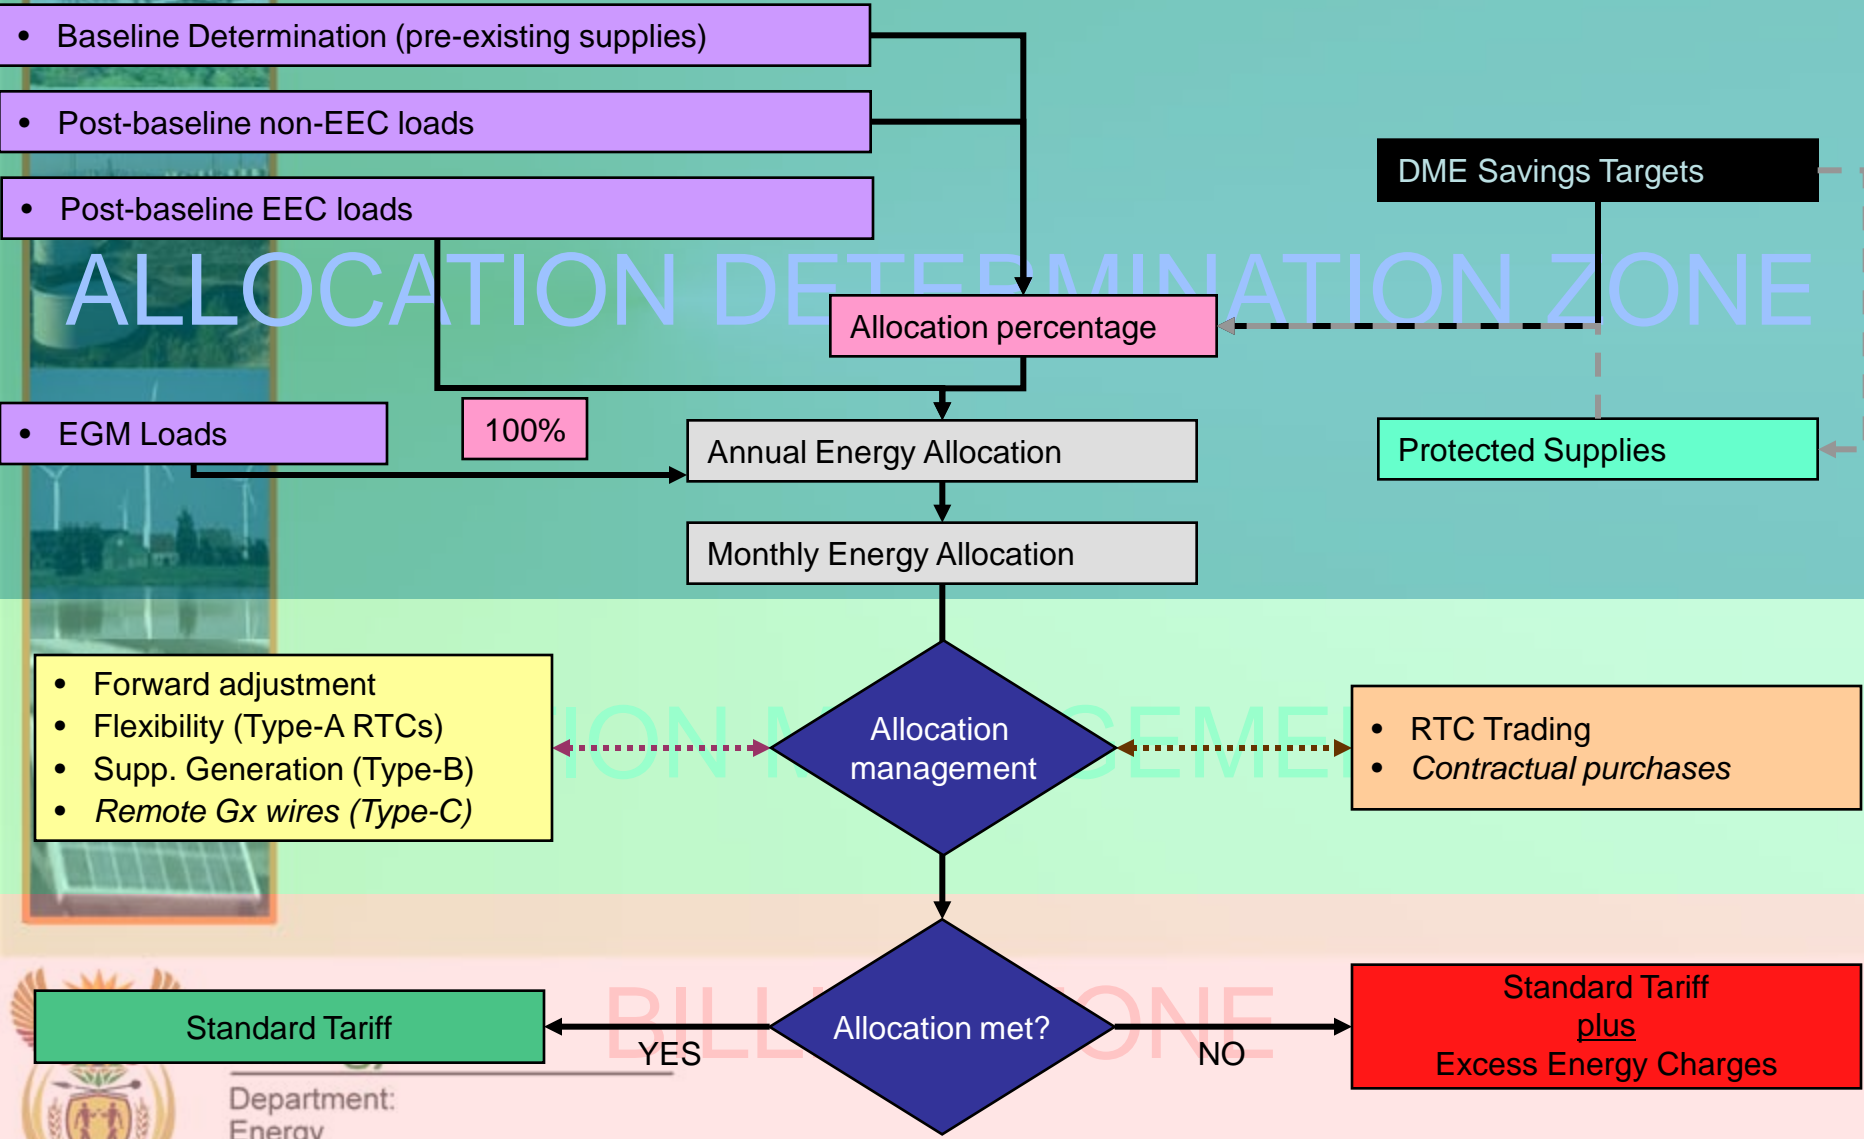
• Baseline Determination (pre-existing supplies)

• Post-baseline non-EEC loads

• Post-baseline EEC loads

DME Savings Targets

ALLOCATION DETERMINATION ZONE

Allocation percentage

• EGM Loads

100%

Annual Energy Allocation

Protected Supplies

Monthly Energy Allocation

• Forward adjustment
• Flexibility (Type-A RTCs)
• Supp. Generation (Type-B)
• *Remote Gx wires (Type-C)*

ION M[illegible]GEMEI

Allocation management

• RTC Trading
• *Contractual purchases*

BILL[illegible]ONE

Standard Tariff

Allocation met?

YES

NO

Standard Tariff
plus
Excess Energy Charges

Department:
Energy